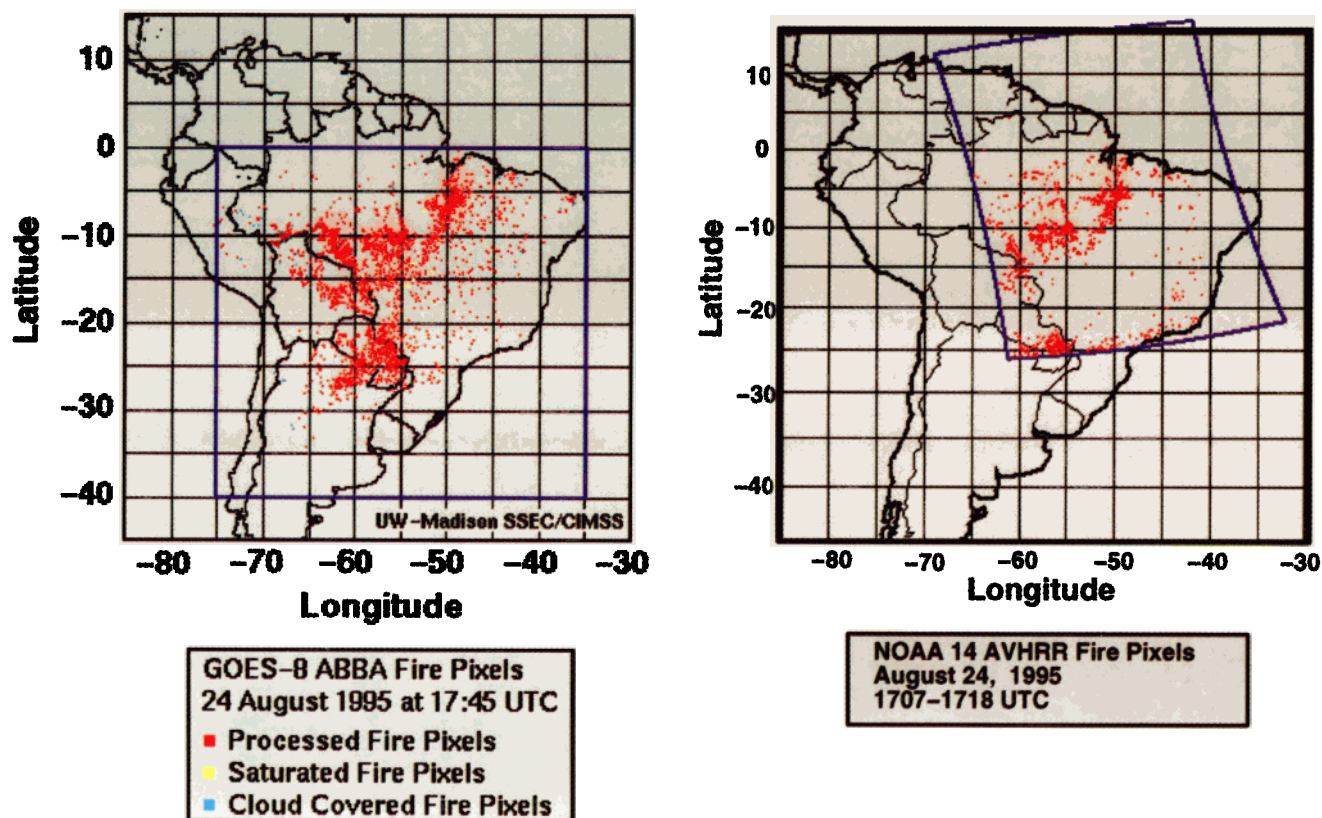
10
0
-10
-20
-30
-40
Latitude
UW-Madisen SSEC/CIMSS
-80 -70 -60 -50 -40 -30
Longitude

GOES-8 ABBA Fire Pixels
24 August 1995 at 17:45 UTC
Processed Fire Pixels
Saturated Fire Pixels
Cloud Covered Fire Pixels

10
0
-10
-20
-30
-40
Latitude
-80 -70 -60 -50 -40 -30
Longitude

NOAA 14 AVHRR Fire Pixels
August 24, 1995
1707-1718 UTC